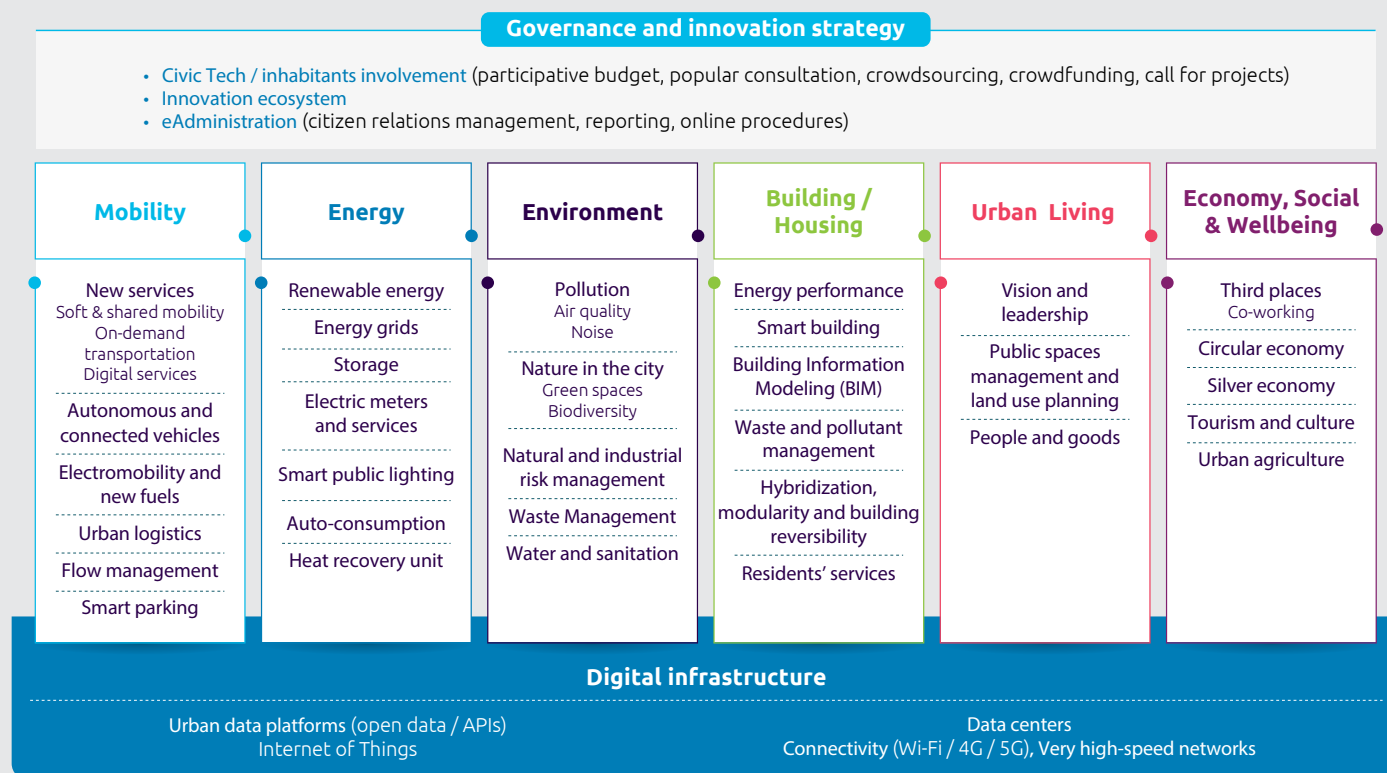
Governance and innovation strategy

• Civic Tech / inhabitants involvement (participative budget, popular consultation, crowdsourcing, crowdfunding, call for projects)
• Innovation ecosystem
• eAdministration (citizen relations management, reporting, online procedures)

Mobility

New services
Soft & shared mobility
On-demand transportation
Digital services

Autonomous and connected vehicles

Electromobility and new fuels

Urban logistics

Flow management

Smart parking

Energy

Renewable energy

Energy grids

Storage

Electric meters and services

Smart public lighting

Auto-consumption

Heat recovery unit

Environment

Pollution
Air quality
Noise

Nature in the city
Green spaces
Biodiversity

Natural and industrial risk management

Waste Management

Water and sanitation

Building / Housing

Energy performance

Smart building

Building Information Modeling (BIM)

Waste and pollutant management

Hybridization, modularity and building reversibility

Residents' services

Urban Living

Vision and leadership

Public spaces management and land use planning

People and goods

Economy, Social & Wellbeing

Third places
Co-working

Circular economy

Silver economy

Tourism and culture

Urban agriculture

Digital infrastructure

Urban data platforms (open data / APIs)
Internet of Things

Data centers
Connectivity (Wi-Fi / 4G / 5G), Very high-speed networks